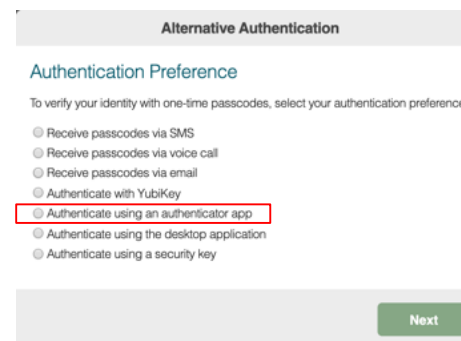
Alternative Authentication

Authentication Preference

To verify your identity with one-time passcodes, select your authentication preferenc

Receive passcodes via SMS
Receive passcodes via voice call
Receive passcodes via email
Authenticate with YubiKey
Authenticate using an authenticator app
Authenticate using the desktop application
Authenticate using a security key

Next